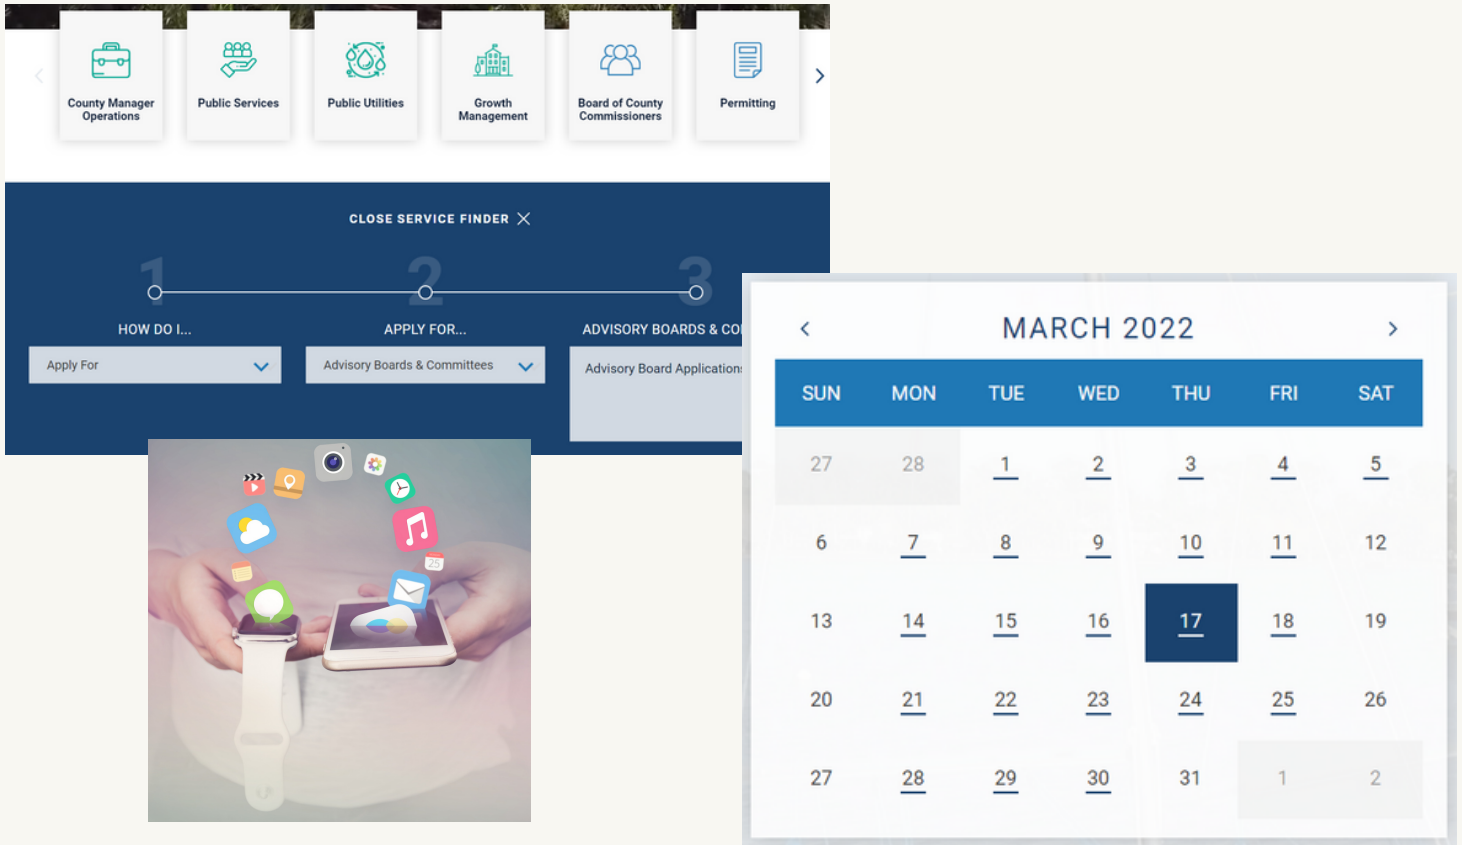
County Manager Operations

Public Services

Public Utilities

Growth Management

Board of County Commissioners

Permitting

CLOSE SERVICE FINDER

1

2

3

HOW DO I...

APPLY FOR...

ADVISORY BOARDS & CO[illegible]

Apply For

Advisory Boards & Committees

Advisory Board Application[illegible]

25

MARCH 2022

| SUN | MON | TUE | WED | THU | FRI | SAT |
|---|---|---|---|---|---|---|
| 27 | 28 | 1 | 2 | 3 | 4 | 5 |
| 6 | 7 | 8 | 9 | 10 | 11 | 12 |
| 13 | 14 | 15 | 16 | 17 | 18 | 19 |
| 20 | 21 | 22 | 23 | 24 | 25 | 26 |
| 27 | 28 | 29 | 30 | 31 | 1 | 2 |